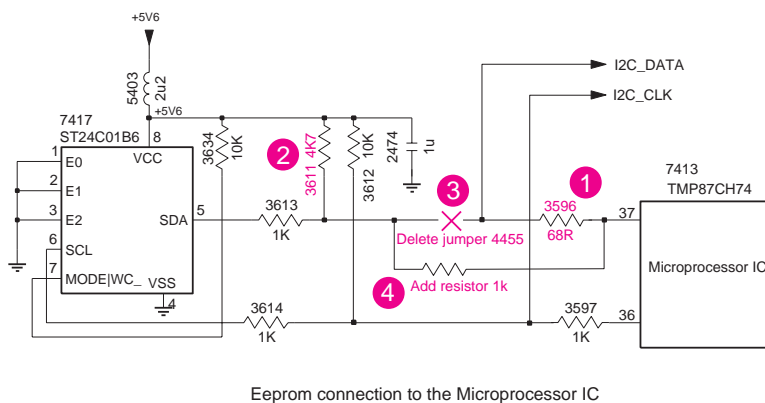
+5V6

5403
2u2

+5V6

7417
ST24C01B6

8

VCC

1 E0
2 E1
3 E2
6 SCL
7 MODE|WC_

VSS
4

SDA 5

3634
10K

2
3611 4K7

3612 10K

2474
1u

3613
1K

3
Delete jumper 4455

I2C_DATA

I2C_CLK

1
3596
68R

7413
TMP87CH74

37

Microprocessor IC

4
Add resistor 1k

3614
1K

3597
1K

36

Eeprom connection to the Microprocessor IC